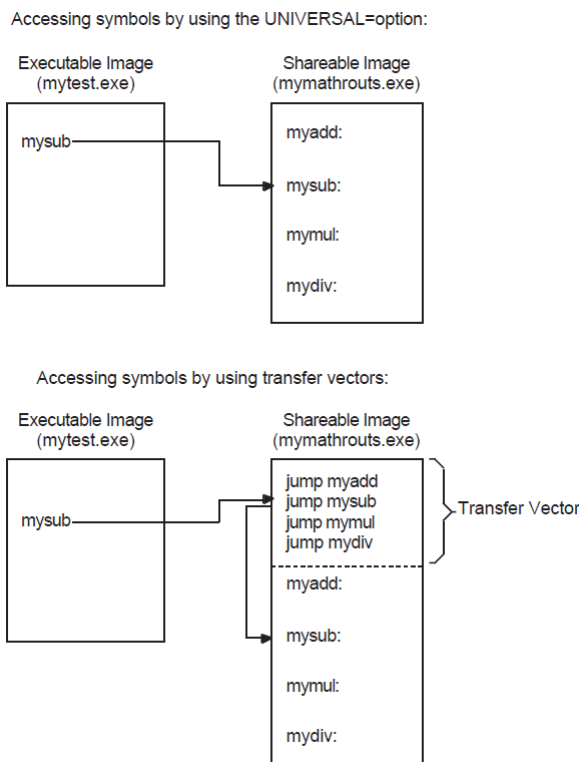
Accessing symbols by using the UNIVERSAL=option:

Executable Image
(mytest.exe)

mysub

Shareable Image
(mymathrouts.exe)

myadd:

mysub:

mymul:

mydiv:

Accessing symbols by using transfer vectors:

Executable Image
(mytest.exe)

mysub

Shareable Image
(mymathrouts.exe)

jump myadd
jump mysub
jump mymul
jump mydiv

Transfer Vector

myadd:

mysub:

mymul:

mydiv: